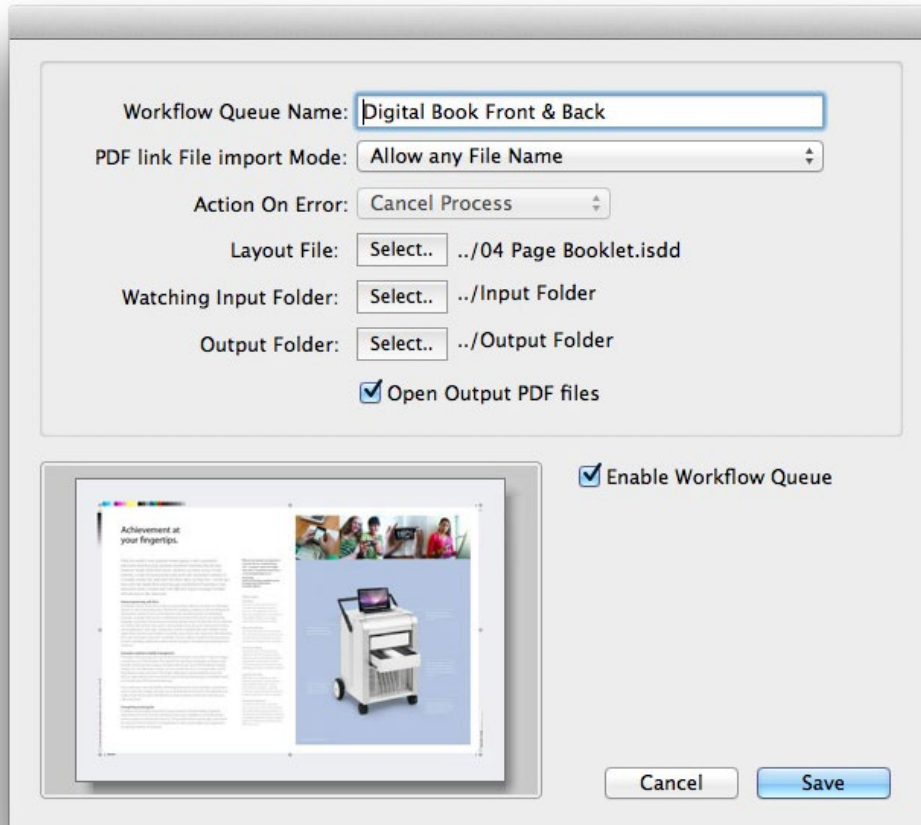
Workflow Queue Name: Digital Book Front & Back

PDF link File import Mode: Allow any File Name

Action On Error: Cancel Process

Layout File: Select.. ../04 Page Booklet.isdd

Watching Input Folder: Select.. ../Input Folder

Output Folder: Select.. ../Output Folder

Open Output PDF files

Achievement at your fingertips.

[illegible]

Enable Workflow Queue

Cancel

Save